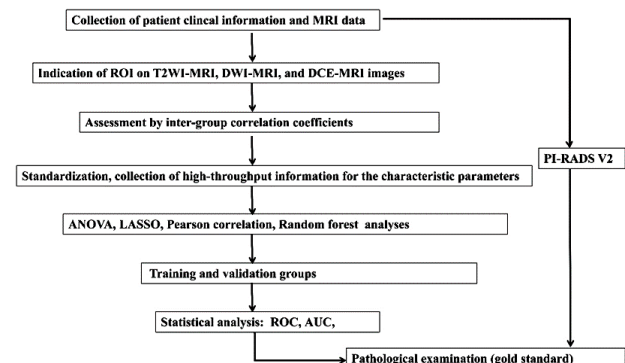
Collection of patient clincal information and MRI data

Indication of ROI on T2WI-MRI, DWI-MRI, and DCE-MRI images

Assessment by inter-group correlation coefficients

Standardization, collection of high-throughput information for the characteristic parameters

ANOVA, LASSO, Pearson correlation, Random forest analyses

Training and validation groups

Statistical analysis: ROC, AUC,

PI-RADS V2

Pathological examination (gold standard)